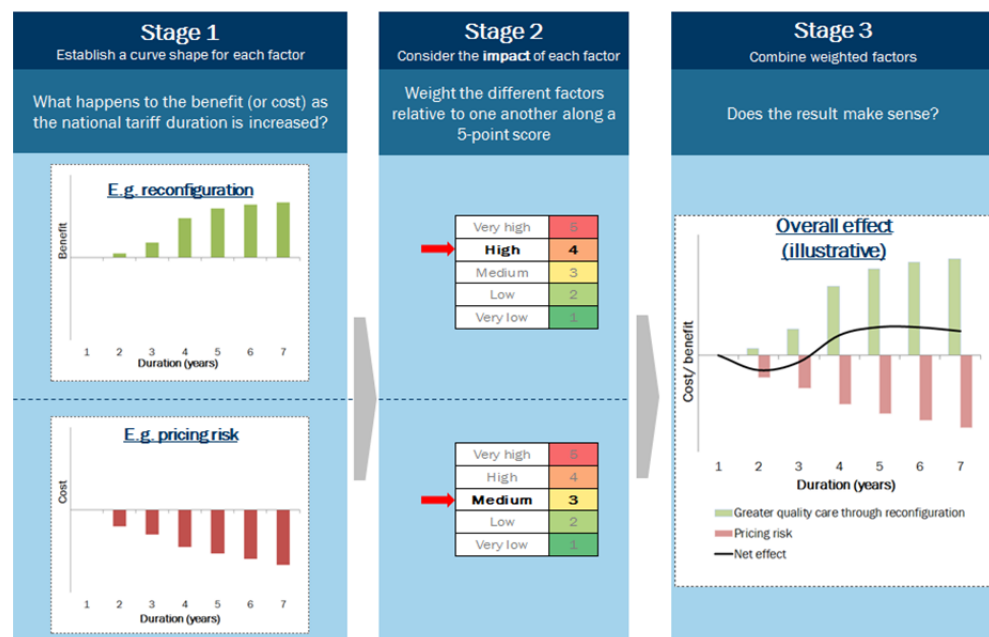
Stage 1
Establish a curve shape for each factor

What happens to the benefit (or cost) as the national tariff duration is increased?

E.g. reconfiguration

Benefit

1 2 3 4 5 6 7
Duration (years)

E.g. pricing risk

Cost

1 2 3 4 5 6 7
Duration (years)

Stage 2
Consider the impact of each factor

Weight the different factors relative to one another along a 5-point score

| Very high | 5 |
|---|---|
| High | 4 |
| Medium | 3 |
| Low | 2 |
| Very low | 1 |

| Very high | 5 |
|---|---|
| High | 4 |
| Medium | 3 |
| Low | 2 |
| Very low | 1 |

Stage 3
Combine weighted factors

Does the result make sense?

Overall effect (illustrative)

Cost/ benefit

1 2 3 4 5 6 7
Duration (years)

Greater quality care through reconfiguration
Pricing risk
Net effect